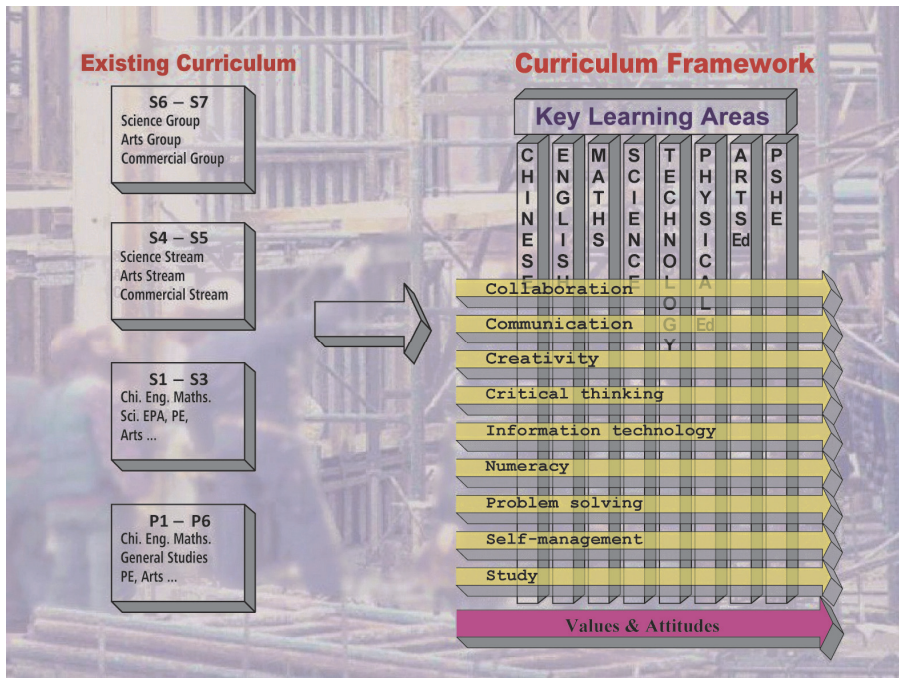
Existing Curriculum

S6 – S7
Science Group
Arts Group
Commercial Group

S4 – S5
Science Stream
Arts Stream
Commercial Stream

S1 – S3
Chi. Eng. Maths.
Sci. EPA, PE,
Arts ...

P1 – P6
Chi. Eng. Maths.
General Studies
PE, Arts ...

Curriculum Framework

Key Learning Areas

CHINESE

ENGLISH

MATHS

SCIENCE

TECHNOLOGY

PHYSICAL Ed

ARTS Ed

PSHE

Collaboration
Communication
Creativity
Critical thinking
Information technology
Numeracy
Problem solving
Self-management
Study

Values & Attitudes